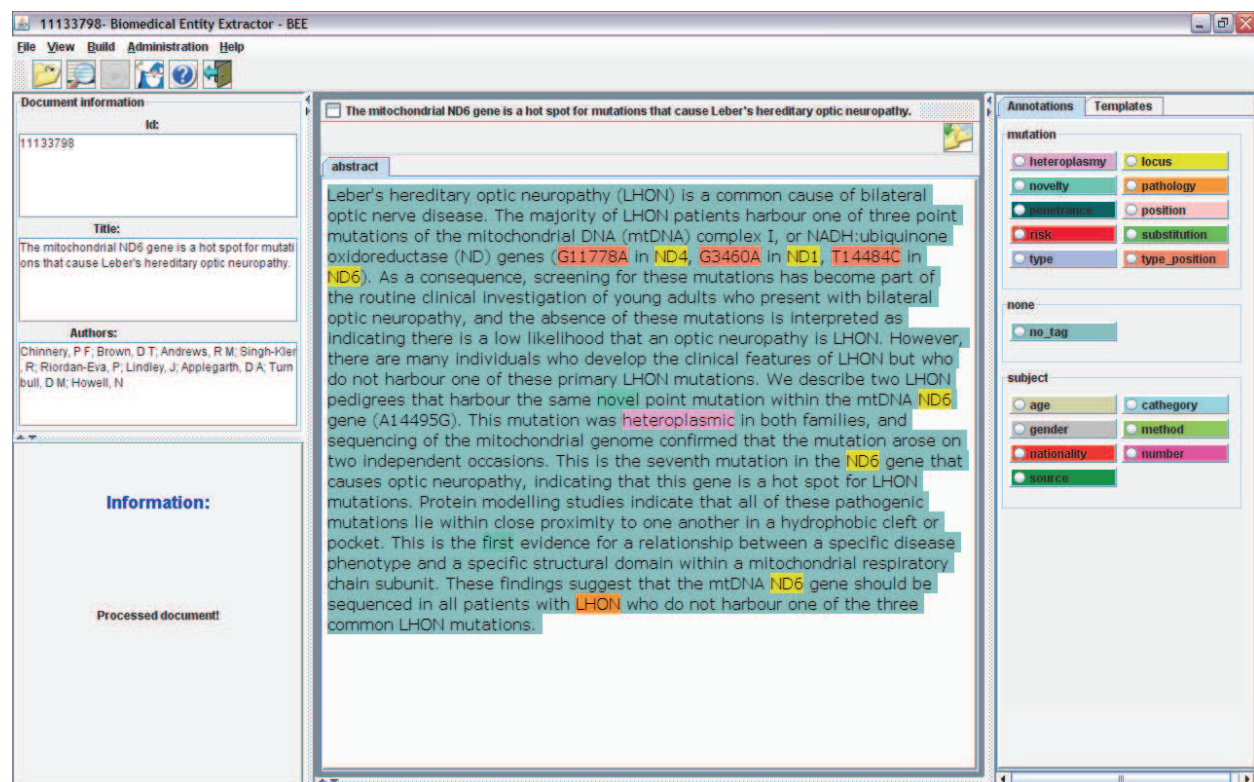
11133798- Biomedical Entity Extractor - BEE

File View Build Administration Help

Document information

Id:

11133798

Title:

The mitochondrial ND6 gene is a hot spot for mutations that cause Leber's hereditary optic neuropathy.

Authors:

Chinnery, P F; Brown, D T; Andrews, R M; Singh-Kler, R; Riordan-Eva, P; Lindley, J; Applegarth, D A; Turnbull, D M; Howell, N

Information:

Processed document!

The mitochondrial ND6 gene is a hot spot for mutations that cause Leber's hereditary optic neuropathy.

abstract

Leber's hereditary optic neuropathy (LHON) is a common cause of bilateral optic nerve disease. The majority of LHON patients harbour one of three point mutations of the mitochondrial DNA (mtDNA) complex I, or NADH:ubiquinone oxidoreductase (ND) genes (G11778A in ND4, G3460A in ND1, T14484C in ND6). As a consequence, screening for these mutations has become part of the routine clinical investigation of young adults who present with bilateral optic neuropathy, and the absence of these mutations is interpreted as indicating there is a low likelihood that an optic neuropathy is LHON. However, there are many individuals who develop the clinical features of LHON but who do not harbour one of these primary LHON mutations. We describe two LHON pedigrees that harbour the same novel point mutation within the mtDNA ND6 gene (A14495G). This mutation was heteroplasmic in both families, and sequencing of the mitochondrial genome confirmed that the mutation arose on two independent occasions. This is the seventh mutation in the ND6 gene that causes optic neuropathy, indicating that this gene is a hot spot for LHON mutations. Protein modelling studies indicate that all of these pathogenic mutations lie within close proximity to one another in a hydrophobic cleft or pocket. This is the first evidence for a relationship between a specific disease phenotype and a specific structural domain within a mitochondrial respiratory chain subunit. These findings suggest that the mtDNA ND6 gene should be sequenced in all patients with LHON who do not harbour one of the three common LHON mutations.

Annotations Templates

mutation

heteroplasmy locus
novelty pathology
penetrance position
risk substitution
type type_position

none

no_tag

subject

age cathegory
gender method
nationality number
source